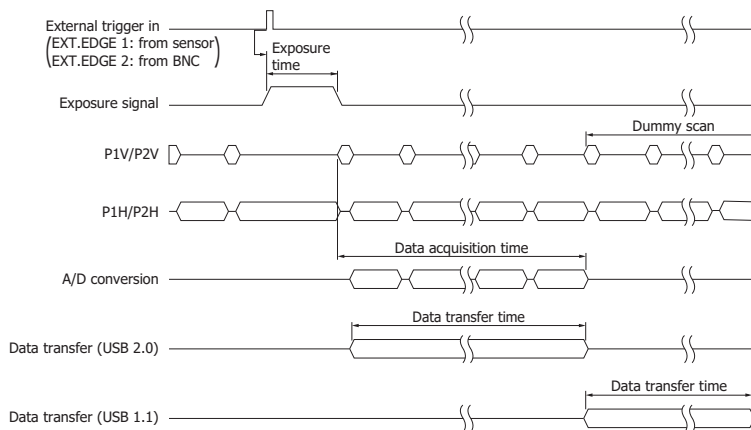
External trigger in
(EXT.EDGE 1: from sensor
EXT.EDGE 2: from BNC)

Exposure time

Exposure signal

Dummy scan

P1V/P2V

P1H/P2H

Data acquisition time

A/D conversion

Data transfer time

Data transfer (USB 2.0)

Data transfer time

Data transfer (USB 1.1)